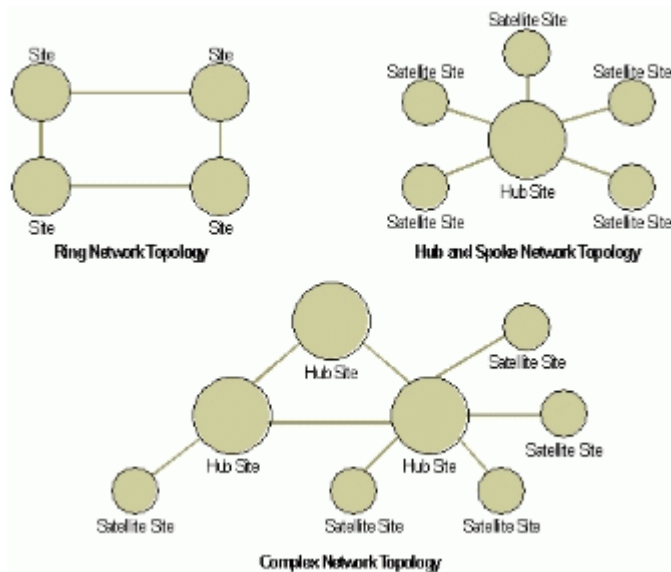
Site
Site
Site
Site
Ring Network Topology

Satellite Site
Satellite Site
Satellite Site
Hub Site
Satellite Site
Satellite Site
Hub and Spoke Network Topology

Hub Site
Satellite Site
Hub Site
Hub Site
Satellite Site
Satellite Site
Satellite Site
Satellite Site
Satellite Site
Complex Network Topology